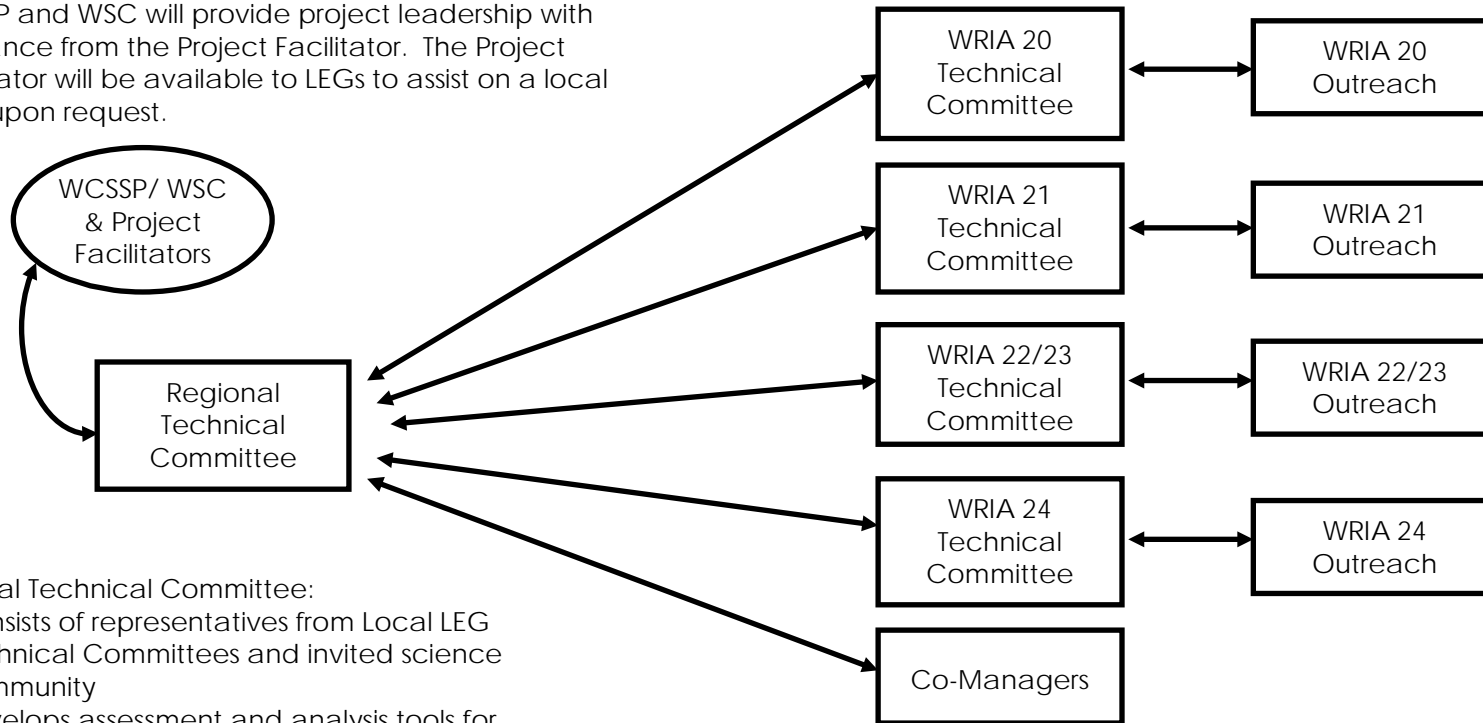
P and WSC will provide project leadership with nce from the Project Facilitator. The Project ator will be available to LEGs to assist on a local upon request.

WCSSP/ WSC & Project Facilitators

Regional Technical Committee

WRIA 20 Technical Committee

WRIA 20 Outreach

WRIA 21 Technical Committee

WRIA 21 Outreach

WRIA 22/23 Technical Committee

WRIA 22/23 Outreach

WRIA 24 Technical Committee

WRIA 24 Outreach

Co-Managers

al Technical Committee:
nsists of representatives from Local LEG nnical Committees and invited science nmunity
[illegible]